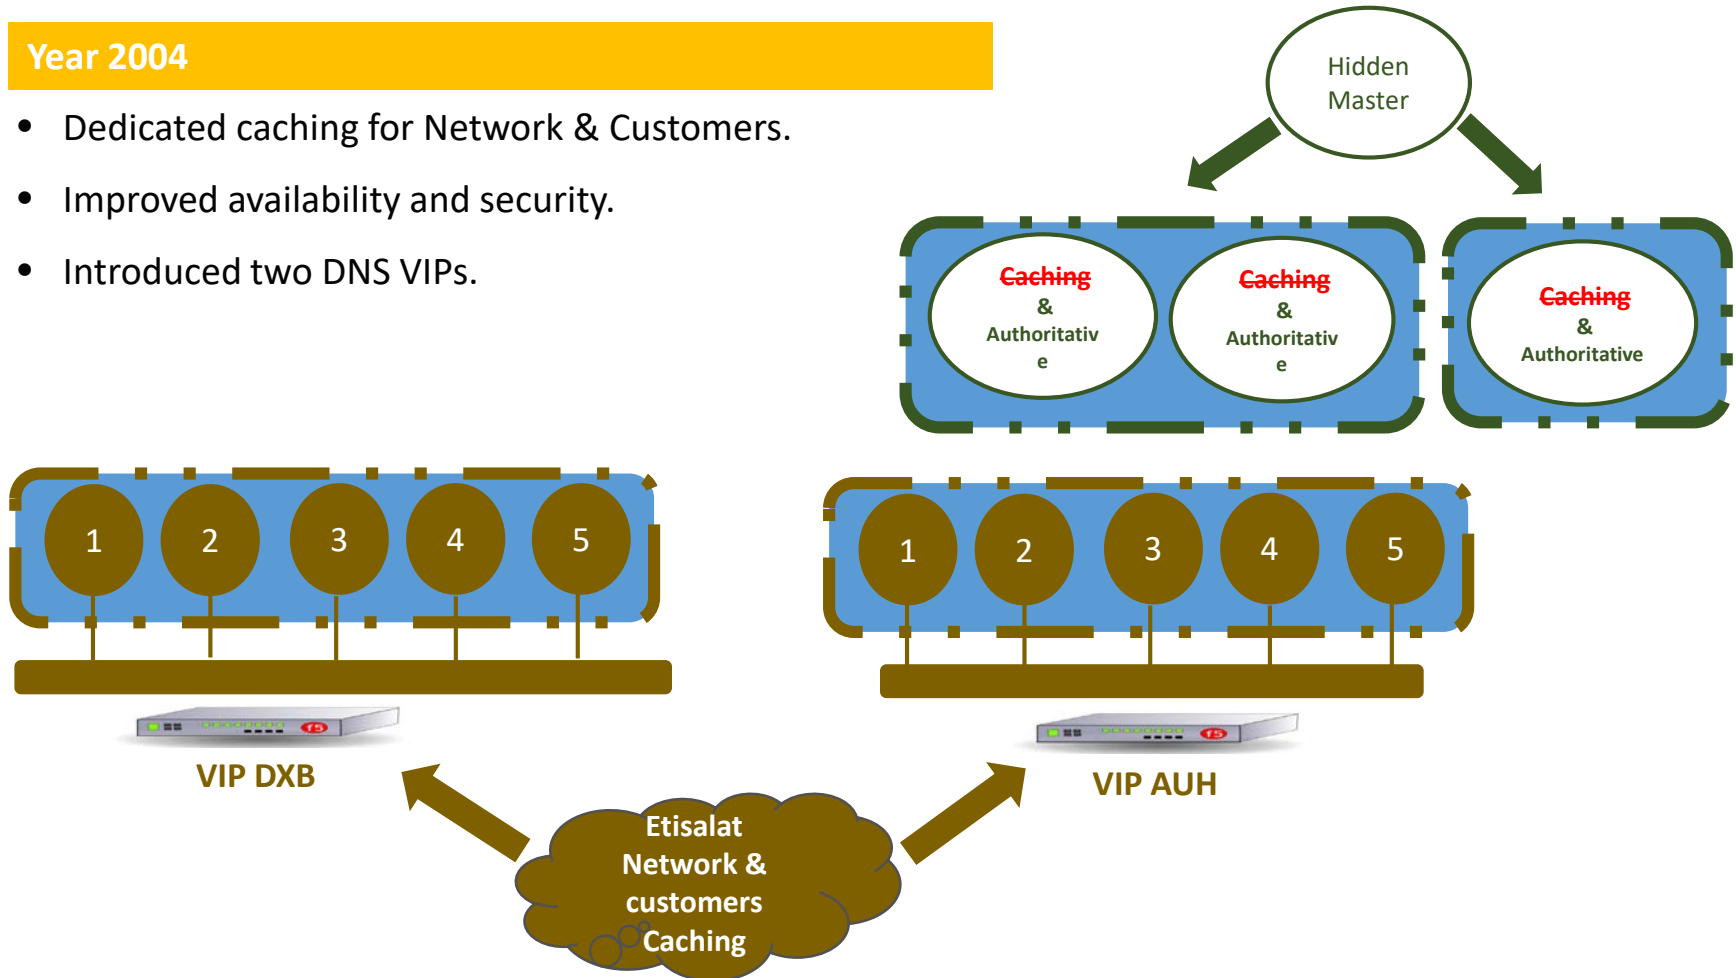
Year 2004

- Dedicated caching for Network & Customers.
- Improved availability and security.
- Introduced two DNS VIPs.

Hidden Master

~~Caching~~ & Authoritative

~~Caching~~ & Authoritative

~~Caching~~ & Authoritative

1 2 3 4 5

1 2 3 4 5

f5

f5

VIP DXB

VIP AUH

Etisalat Network & customers Caching